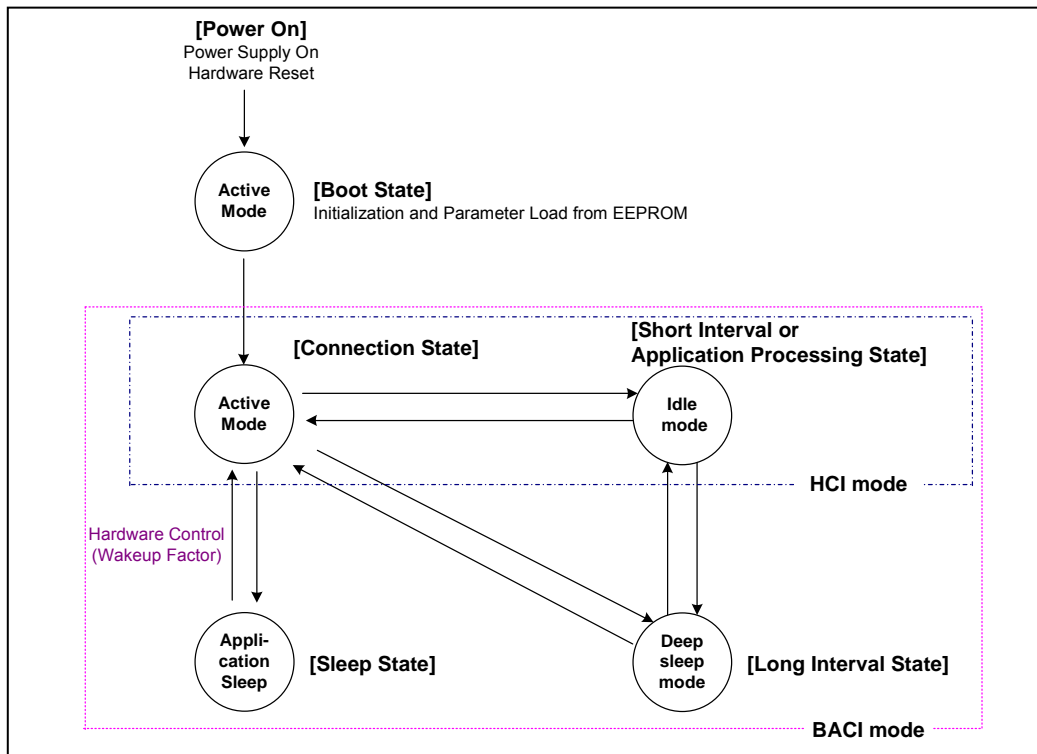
[Power On]
Power Supply On
Hardware Reset

Active Mode

[Boot State]
Initialization and Parameter Load from EEPROM

[Connection State]

[Short Interval or Application Processing State]

Active Mode

Idle mode

HCI mode

Hardware Control (Wakeup Factor)

Application Sleep

[Sleep State]

Deep sleep mode

[Long Interval State]

BACI mode